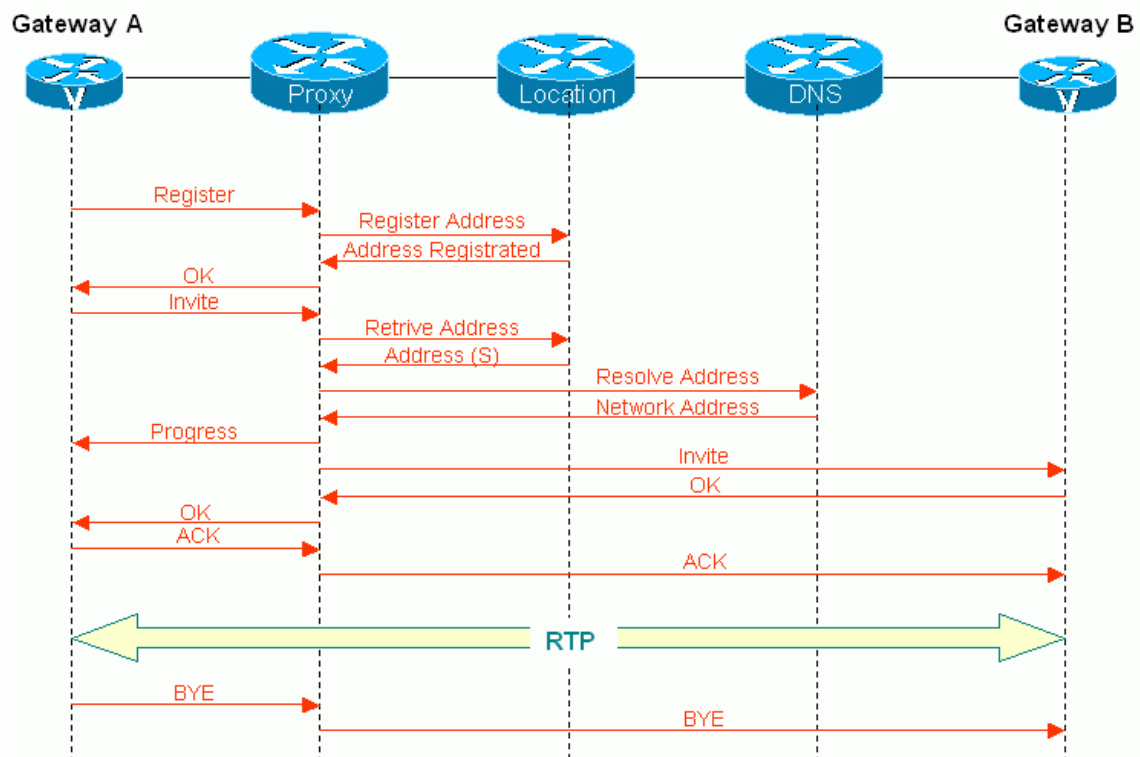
Gateway A

Gateway B

V

Proxy

Location

DNS

V

Register

Register Address

Address Registrated

OK

Invite

Retrive Address

Address (S)

Resolve Address

Network Address

Progress

Invite

OK

OK

ACK

ACK

RTP

BYE

BYE